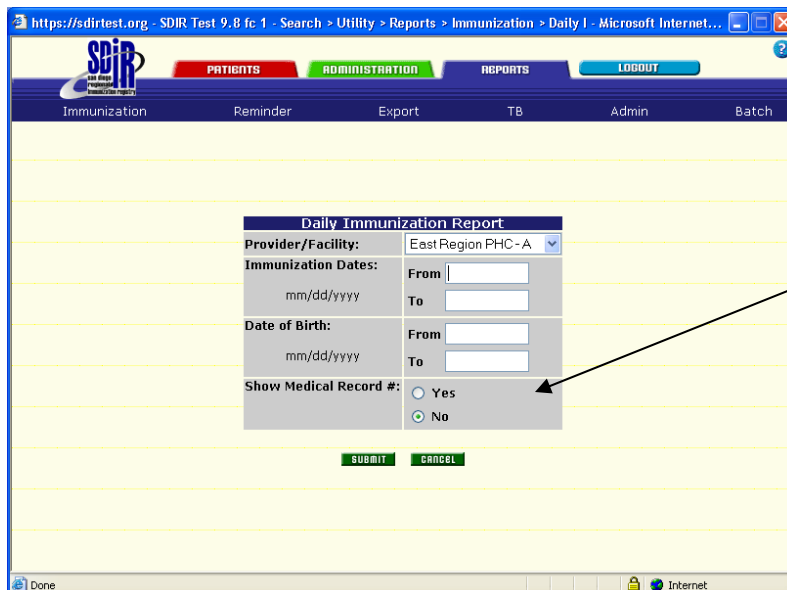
https://sdirtest.org - SDIR Test 9.8 fc 1 - Search > Utility > Reports > Immunization > Daily I - Microsoft Internet...

SDIR
san diego regional immunization registry

PATIENTS ADMINISTRATION REPORTS LOGOUT

Immunization Reminder Export TB Admin Batch

| Daily Immunization Report | |
|---|---|
| Provider/Facility: | East Region PHC - A |
| Immunization Dates: mm/dd/yyyy | From To |
| Date of Birth: mm/dd/yyyy | From To |
| Show Medical Record #: | Yes No |

SUBMIT CANCEL

Done Internet